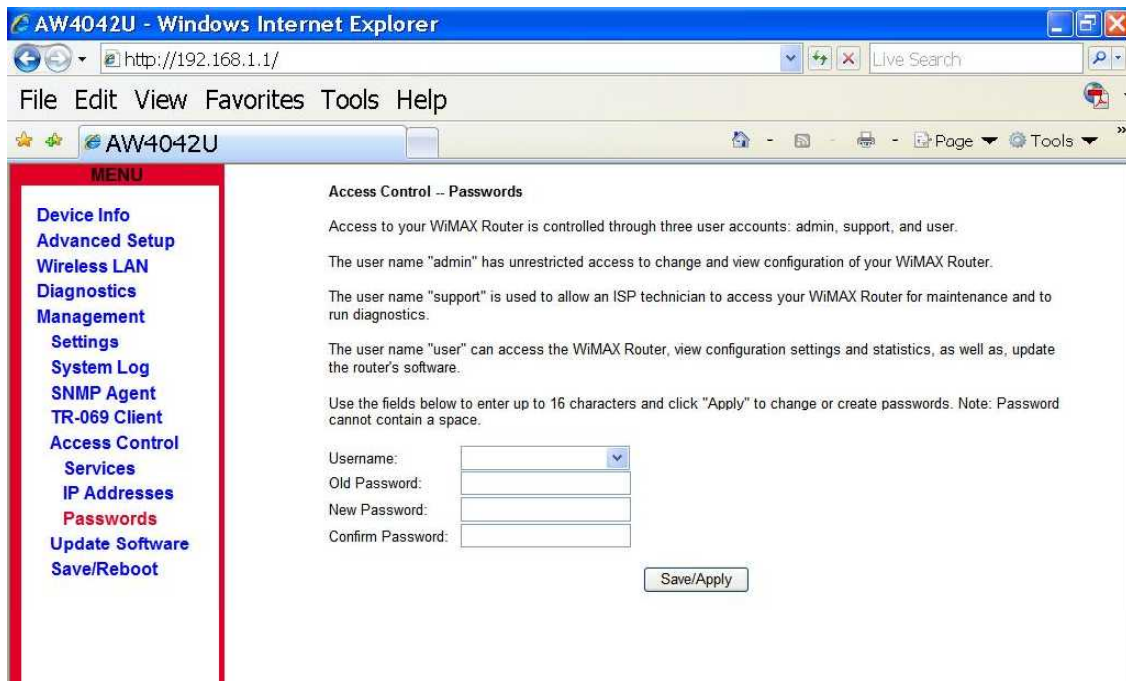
AW4042U - Windows Internet Explorer

http://192.168.1.1/

Live Search

File Edit View Favorites Tools Help

AW4042U

Page Tools

MENU

Device Info
Advanced Setup
Wireless LAN
Diagnostics
Management
Settings
System Log
SNMP Agent
TR-069 Client
Access Control
Services
IP Addresses
Passwords
Update Software
Save/Reboot

Access Control -- Passwords

Access to your WiMAX Router is controlled through three user accounts: admin, support, and user.

The user name "admin" has unrestricted access to change and view configuration of your WiMAX Router.

The user name "support" is used to allow an ISP technician to access your WiMAX Router for maintenance and to run diagnostics.

The user name "user" can access the WiMAX Router, view configuration settings and statistics, as well as, update the router's software.

Use the fields below to enter up to 16 characters and click "Apply" to change or create passwords. Note: Password cannot contain a space.

Username:
Old Password:
New Password:
Confirm Password:

Save/Apply